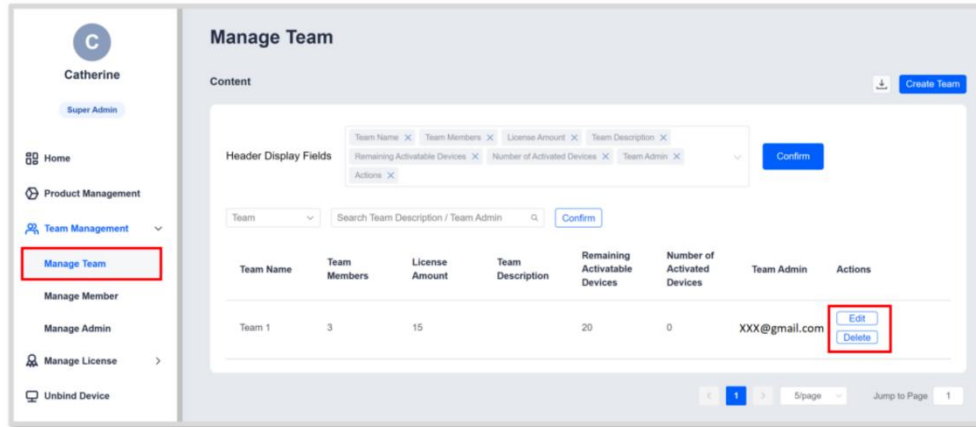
C
Catherine
Super Admin
Home
Product Management
Team Management
Manage Team
Manage Member
Manage Admin
Manage License
Unbind Device

Manage Team
Content
Create Team

Header Display Fields
Team Name × Team Members × License Amount × Team Description × Remaining Activatable Devices × Number of Activated Devices × Team Admin × Actions ×
Confirm

Team
Search Team Description / Team Admin
Confirm

| Team Name | Team Members | License Amount | Team Description | Remaining Activatable Devices | Number of Activated Devices | Team Admin | Actions |
|---|---|---|---|---|---|---|---|
| Team 1 | 3 | 15 | | 20 | 0 | XXX@gmail.com | Edit Delete |

1
5/page
Jump to Page 1